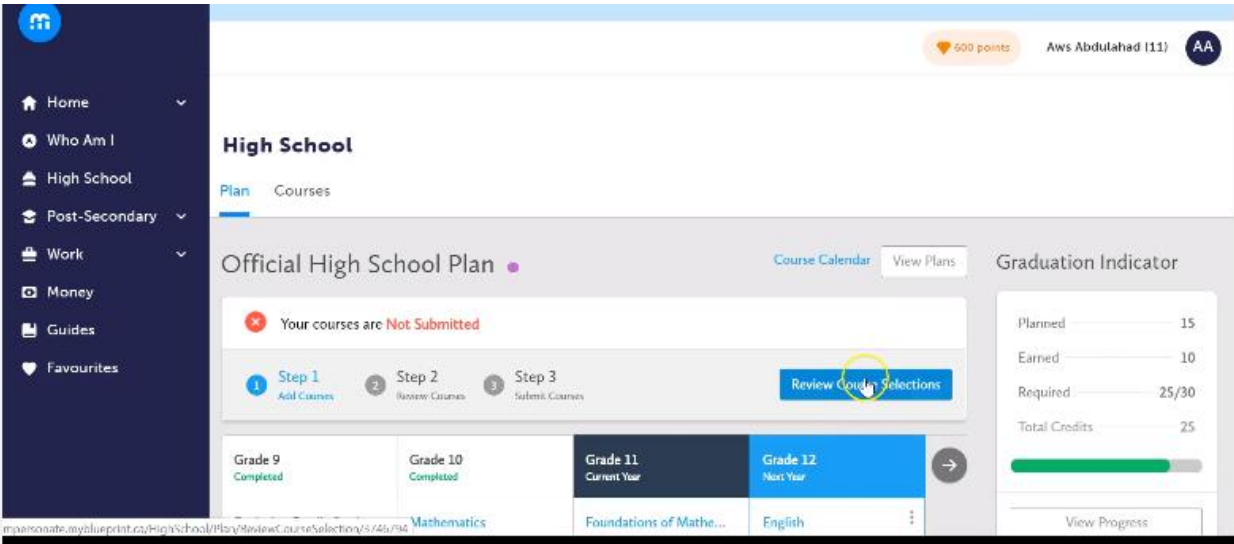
m

600 points

Aws Abdulahad (11)

AA

Home

Who Am I

High School

Post-Secondary

Work

Money

Guides

Favourites

High School

Plan

Courses

Official High School Plan

Course Calendar

View Plans

Graduation Indicator

Your courses are Not Submitted

1 Step 1 Add Courses

2 Step 2 Review Courses

3 Step 3 Submit Courses

Review Course Selections

| Planned | 15 |
|---|---|
| Earned | 10 |
| Required | 25/30 |
| Total Credits | 25 |

Grade 9 Completed

Grade 10 Completed

Grade 11 Current Year

Grade 12 Next Year

mpersonate.myblueprint.ca/HighSchool/Plan/ReviewCourseSelection/3746/94

Mathematics

Foundations of Mathe...

English

View Progress